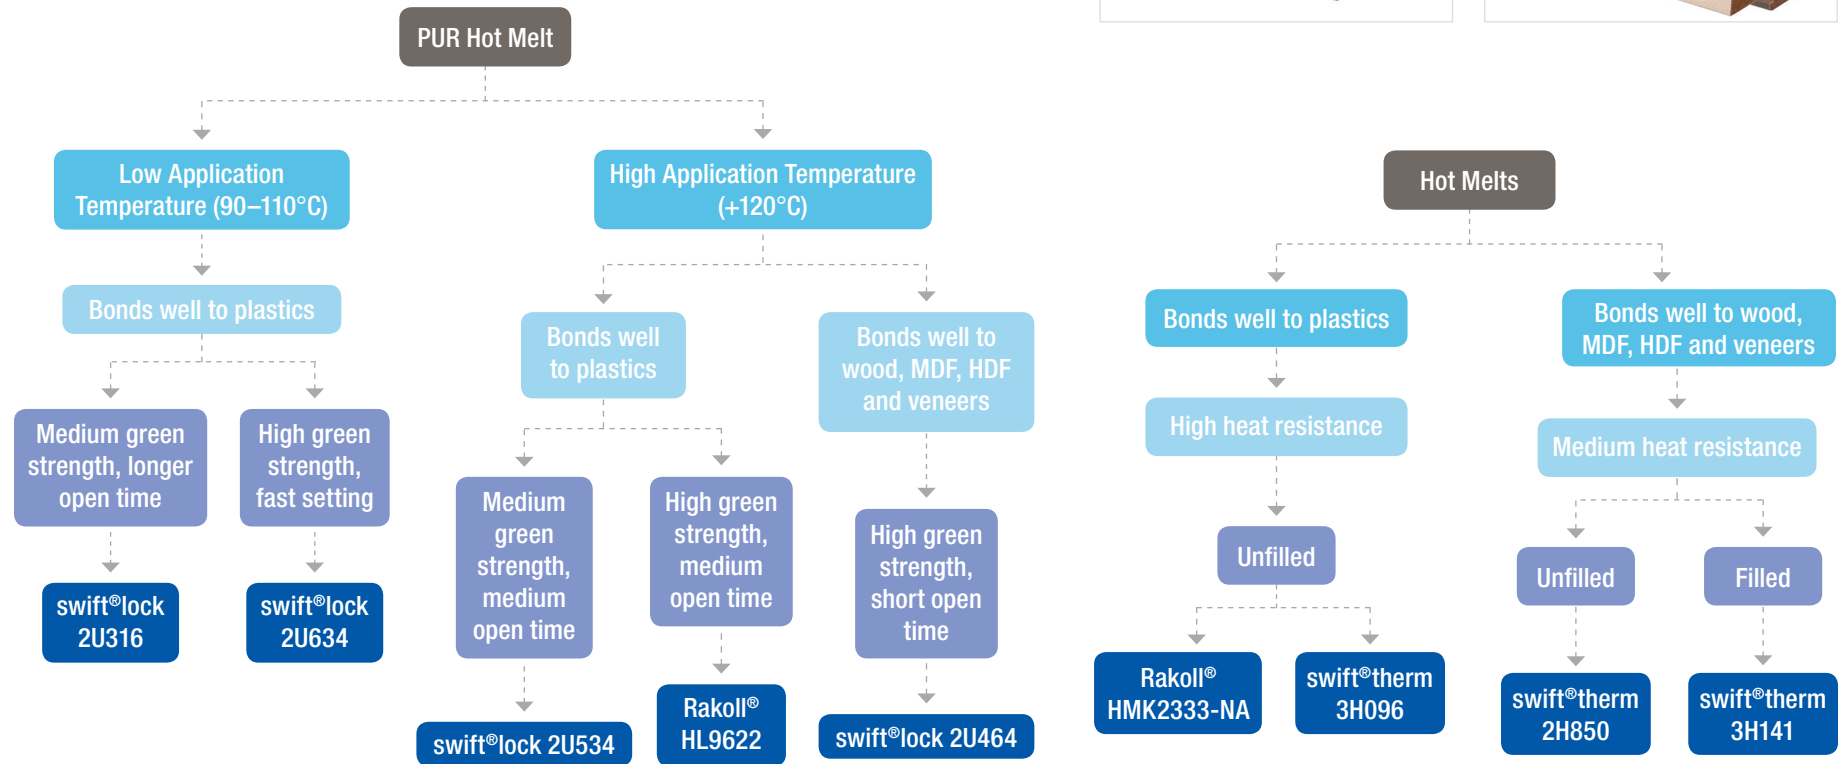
PUR Hot Melt

Low Application Temperature (90–110°C)

High Application Temperature (+120°C)

Bonds well to plastics

Medium green strength, longer open time

swift®lock 2U316

High green strength, fast setting

swift®lock 2U634

Bonds well to plastics

Medium green strength, medium open time

swift®lock 2U534

High green strength, medium open time

Rakoll® HL9622

Bonds well to wood, MDF, HDF and veneers

High green strength, short open time

swift®lock 2U464

Hot Melts

Bonds well to plastics

High heat resistance

Unfilled

Rakoll® HMK2333-NA

swift®therm 3H096

Bonds well to wood, MDF, HDF and veneers

Medium heat resistance

Unfilled

swift®therm 2H850

Filled

swift®therm 3H141